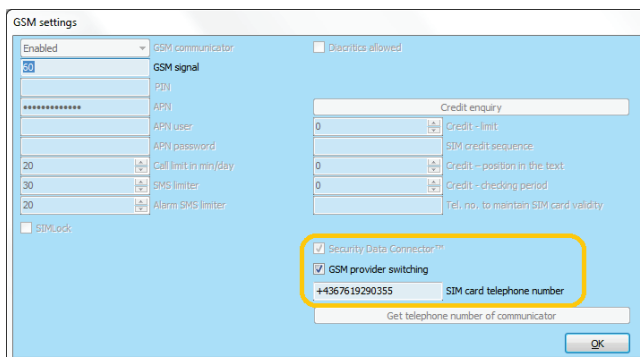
GSM settings

Enabled
GSM communicator
Diacritics allowed
60
GSM signal
PIN
••••••••••••••
APN
Credit enquiry
APN user
0
Credit - limit
APN password
SIM credit sequence
20
Call limit in min/day
0
Credit - position in the text
30
SMS limiter
0
Credit - checking period
20
Alarm SMS limiter
Tel. no. to maintain SIM card validity
SIMLock
Security Data Connector™
GSM provider switching
+4367619290355
SIM card telephone number
Get telephone number of communicator
OK